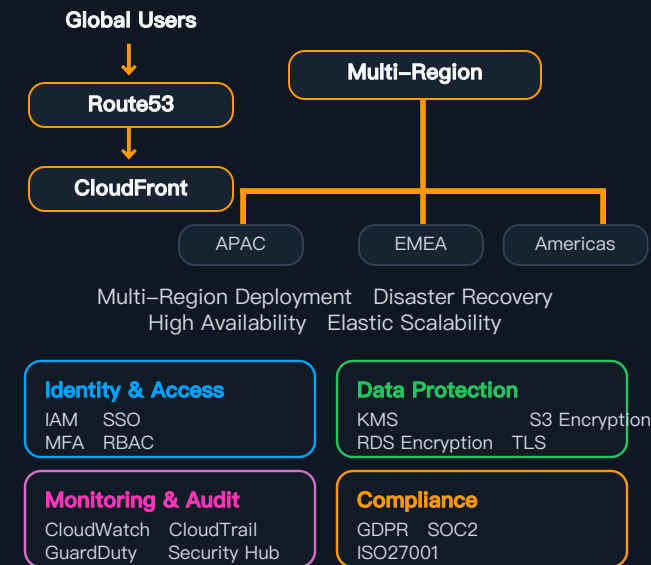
Global Users

Route53

CloudFront

Multi-Region

APAC

EMEA

Americas

Multi-Region Deployment Disaster Recovery
High Availability Elastic Scalability

Identity & Access
IAM SSO
MFA RBAC

Data Protection
KMS S3 Encryption
RDS Encryption TLS

Monitoring & Audit
CloudWatch CloudTrail
GuardDuty Security Hub

Compliance
GDPR SOC2
ISO27001